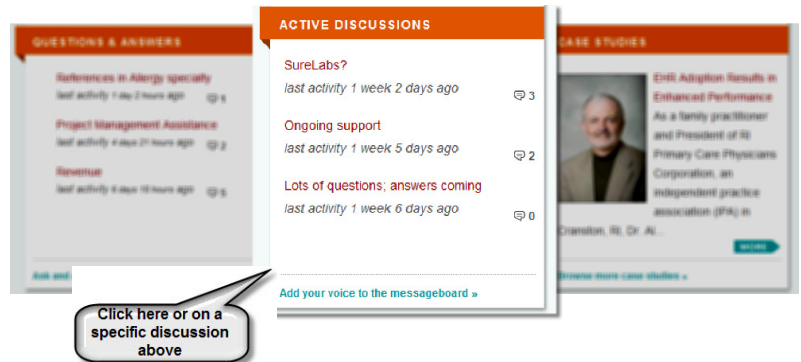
QUESTIONS & ANSWERS

References in Allergy specialty
last activity 1 day 2 hours ago 1

Project Management Assistance
last activity 4 days 21 hours ago 2

Revenue
last activity 6 days 18 hours ago 5

Ask and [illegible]

ACTIVE DISCUSSIONS

SureLabs?
last activity 1 week 2 days ago 3

Ongoing support
last activity 1 week 5 days ago 2

Lots of questions; answers coming
last activity 1 week 6 days ago 0

Add your voice to the messageboard »

CASE STUDIES

EHR Adoption Results in Enhanced Performance
As a family practitioner and President of RI Primary Care Physicians Corporation, an independent practice association (IPA) in Cranston, RI, Dr. Al...

MORE

Browse more case studies »

Click here or on a specific discussion above